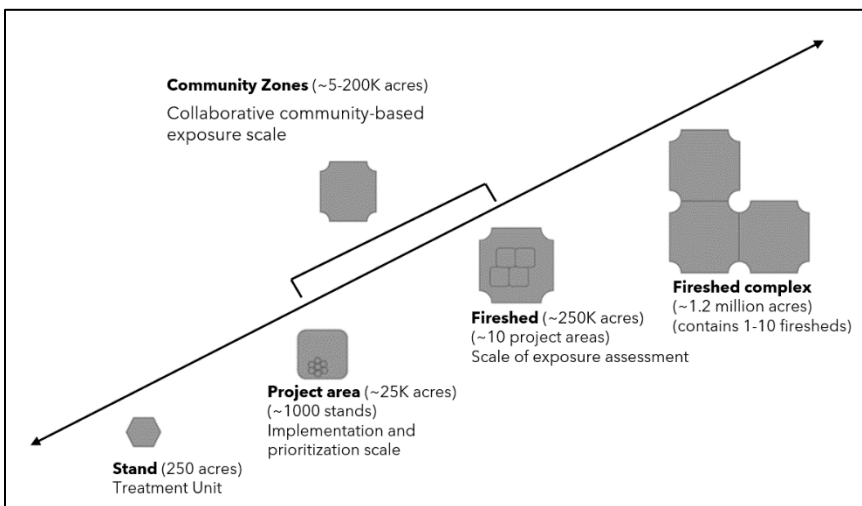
**Community Zones** (~5-200K acres)
Collaborative community-based exposure scale

**Fireshed complex**
(~1.2 million acres)
(contains 1-10 firesheds)

**Fireshed** (~250K acres)
(~10 project areas)
Scale of exposure assessment

**Project area** (~25K acres)
(~1000 stands)
Implementation and prioritization scale

**Stand** (250 acres)
Treatment Unit